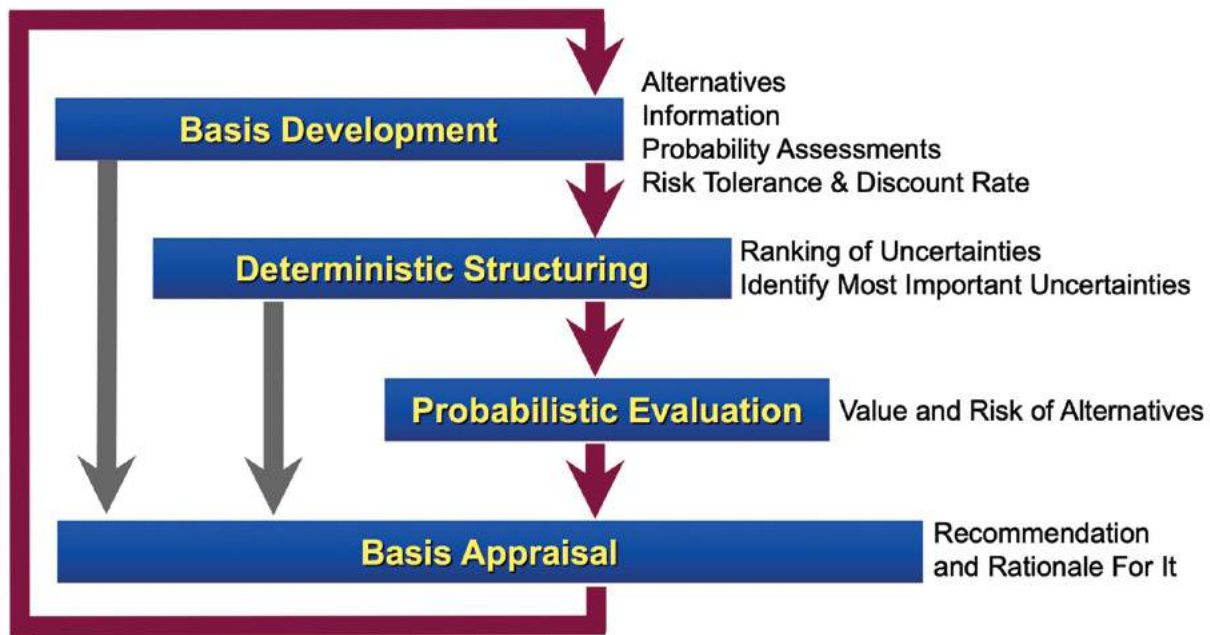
Basis Development

Alternatives
Information
Probability Assessments
Risk Tolerance & Discount Rate

Deterministic Structuring

Ranking of Uncertainties
Identify Most Important Uncertainties

Probabilistic Evaluation

Value and Risk of Alternatives

Basis Appraisal

Recommendation and Rationale For It